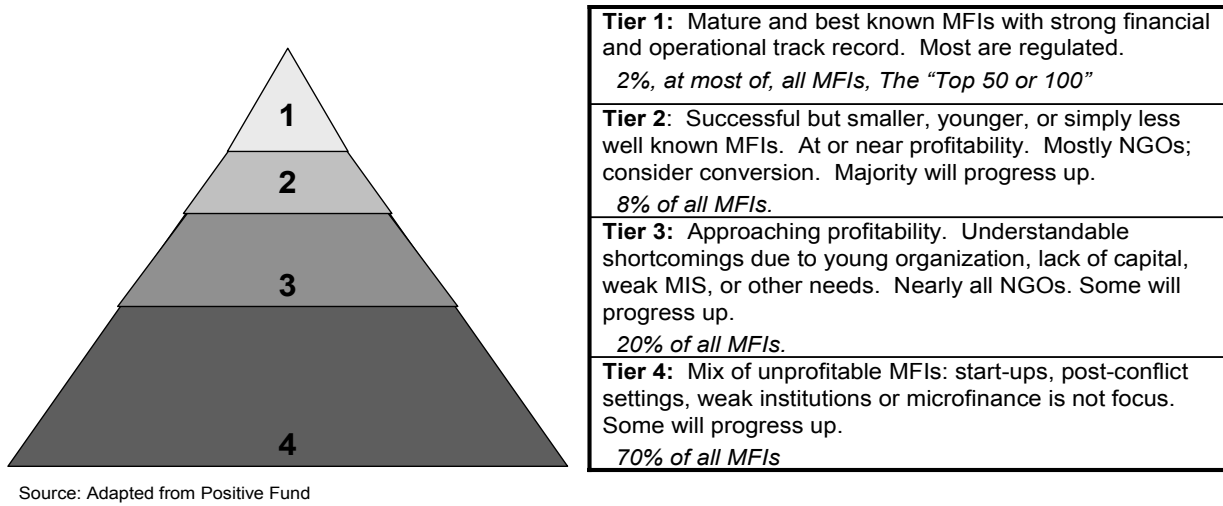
1
2
3
4

| |
|---|
| **Tier 1:** Mature and best known MFIs with strong financial and operational track record. Most are regulated. *2%, at most of, all MFIs, The "Top 50 or 100"* |
| **Tier 2**: Successful but smaller, younger, or simply less well known MFIs. At or near profitability. Mostly NGOs; consider conversion. Majority will progress up. *8% of all MFIs.* |
| **Tier 3:** Approaching profitability. Understandable shortcomings due to young organization, lack of capital, weak MIS, or other needs. Nearly all NGOs. Some will progress up. *20% of all MFIs.* |
| **Tier 4:** Mix of unprofitable MFIs: start-ups, post-conflict settings, weak institutions or microfinance is not focus. Some will progress up. *70% of all MFIs* |

Source: Adapted from Positive Fund